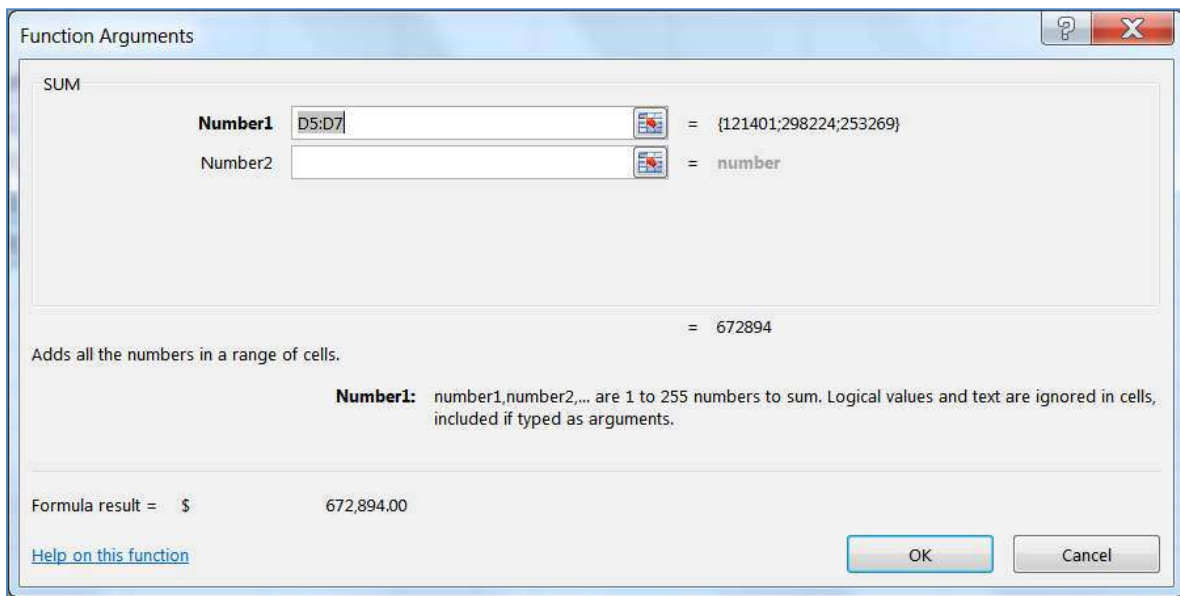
Function Arguments

SUM

Number1 D5:D7 = {121401;298224;253269}

Number2 = number

= 672894

Adds all the numbers in a range of cells.

Number1: number1,number2,... are 1 to 255 numbers to sum. Logical values and text are ignored in cells, included if typed as arguments.

Formula result = $ 672,894.00

Help on this function

OK

Cancel